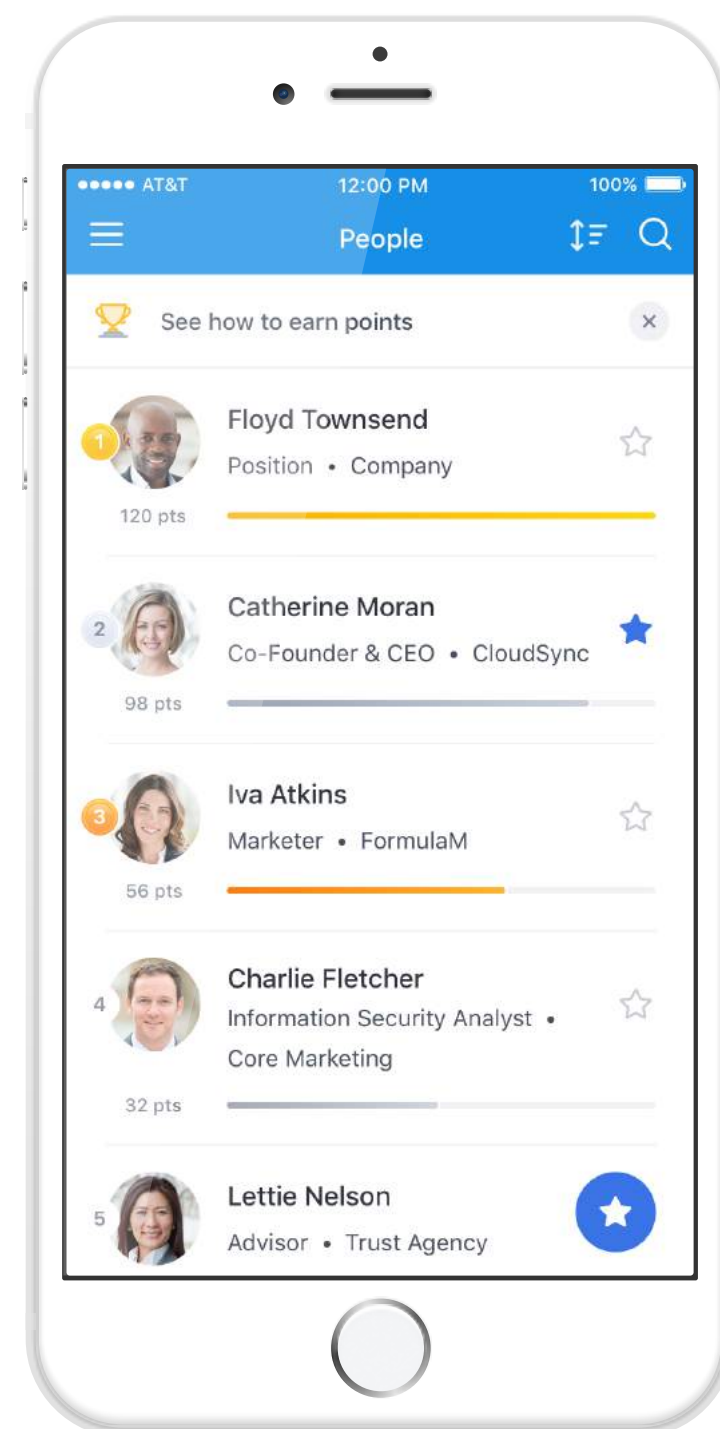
●●●●● AT&T 12:00 PM 100%

People

See how to earn points

1 Floyd Townsend
Position • Company
120 pts

2 Catherine Moran
Co-Founder & CEO • CloudSync
98 pts

3 Iva Atkins
Marketer • FormulaM
56 pts

4 Charlie Fletcher
Information Security Analyst • Core Marketing
32 pts

5 Lettie Nelson
Advisor • Trust Agency